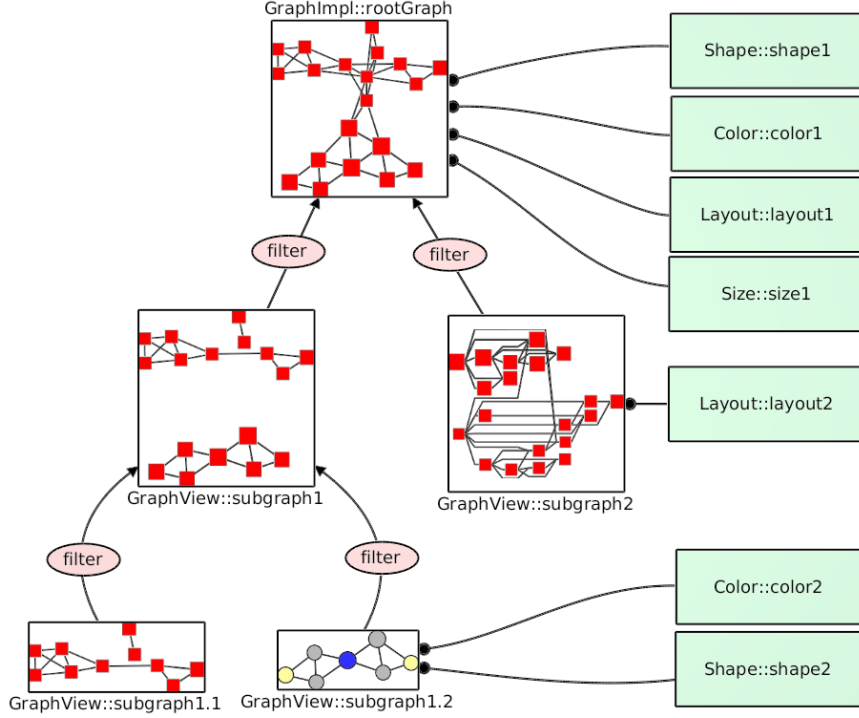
GraphImpl::rootGraph

Shape::shape1

Color::color1

Layout::layout1

Size::size1

filter

filter

Layout::layout2

GraphView::subgraph1

GraphView::subgraph2

filter

filter

Color::color2

Shape::shape2

GraphView::subgraph1.1

GraphView::subgraph1.2